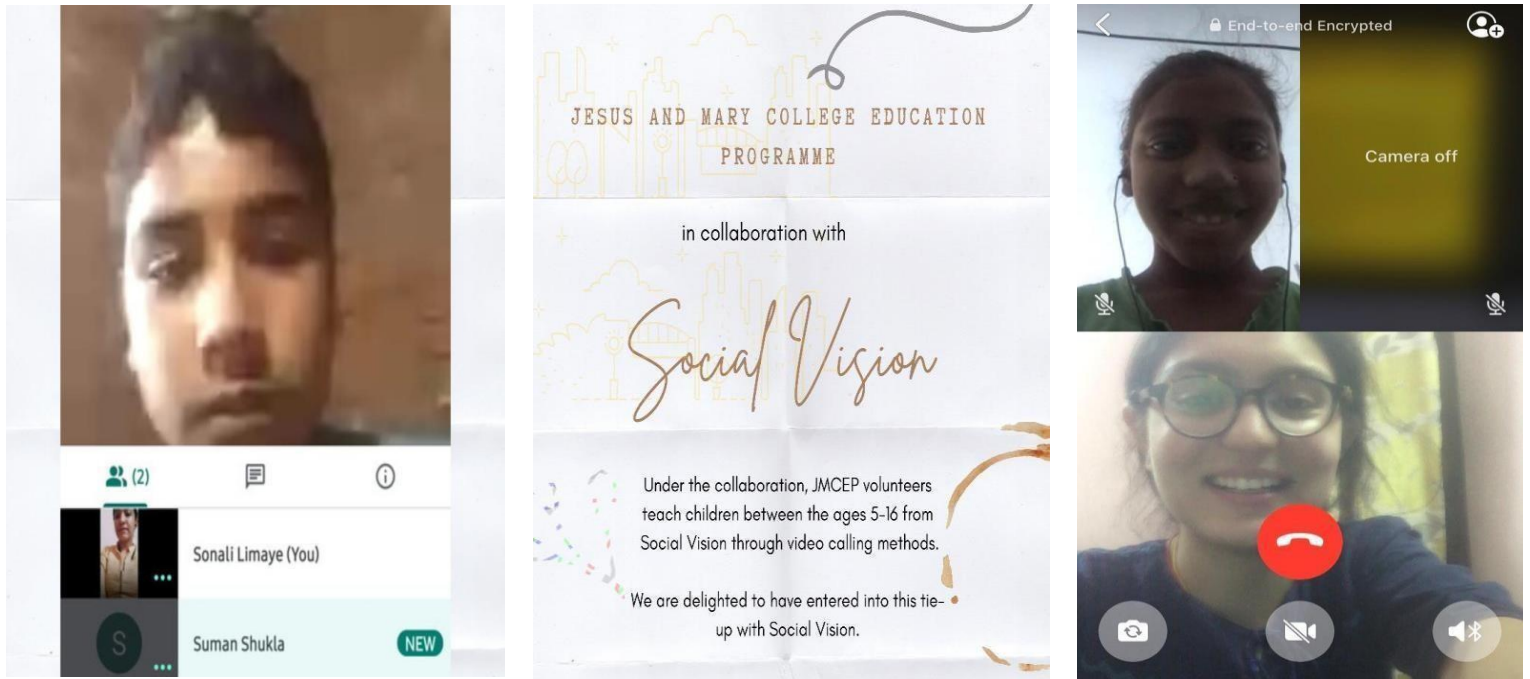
(2)

Sonali Limaye (You)

S

Suman Shukla

NEW

JESUS AND MARY COLLEGE EDUCATION PROGRAMME

in collaboration with

Social Vision

Under the collaboration, JMCEP volunteers teach children between the ages 5-16 from Social Vision through video calling methods.

We are delighted to have entered into this tie-up with Social Vision.

End-to-end Encrypted

Camera off